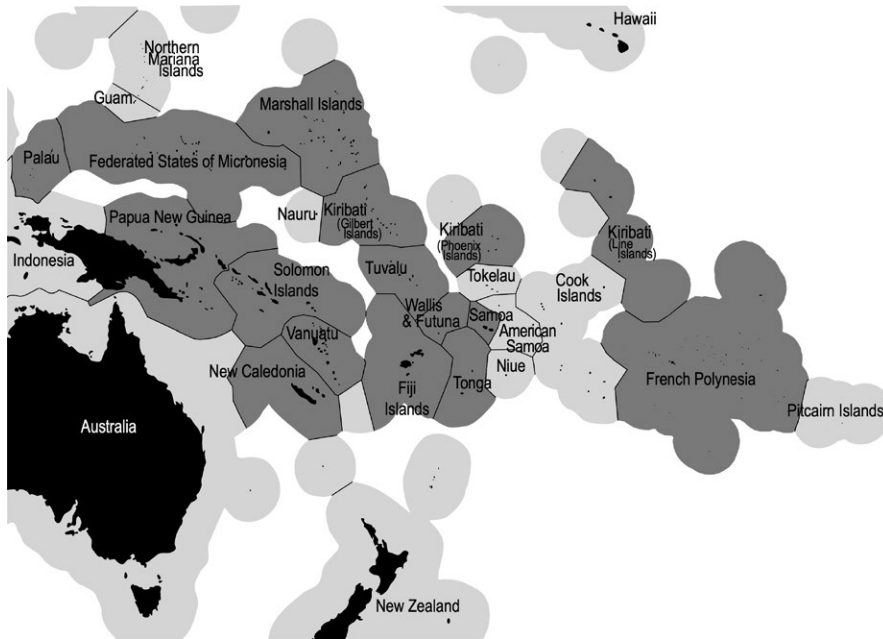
Hawaii

Northern Mariana Islands

Guam

Marshall Islands

Palau

Federated States of Micronesia

Papua New Guinea

Nauru

Kiribati (Gilbert Islands)

Kiribati (Phoenix Islands)

Kiribati (Line Islands)

Indonesia

Solomon Islands

Tuvalu

Tokelau

Cook Islands

Wallis & Futuna

Samoa

American Samoa

Vanuatu

New Caledonia

Fiji Islands

Tonga

Niue

French Polynesia

Pitcairn Islands

Australia

New Zealand